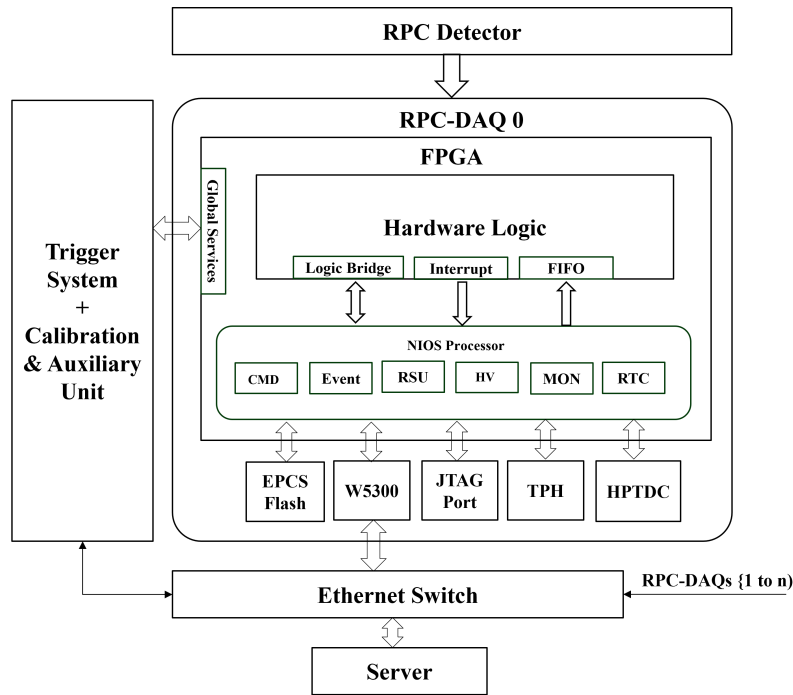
RPC Detector

Trigger System + Calibration & Auxiliary Unit

RPC-DAQ 0

FPGA

Global Services

Hardware Logic

Logic Bridge

Interrupt

FIFO

NIOS Processor

CMD

Event

RSU

HV

MON

RTC

EPCS Flash

W5300

JTAG Port

TPH

HPTDC

Ethernet Switch

RPC-DAQs {1 to n)

Server